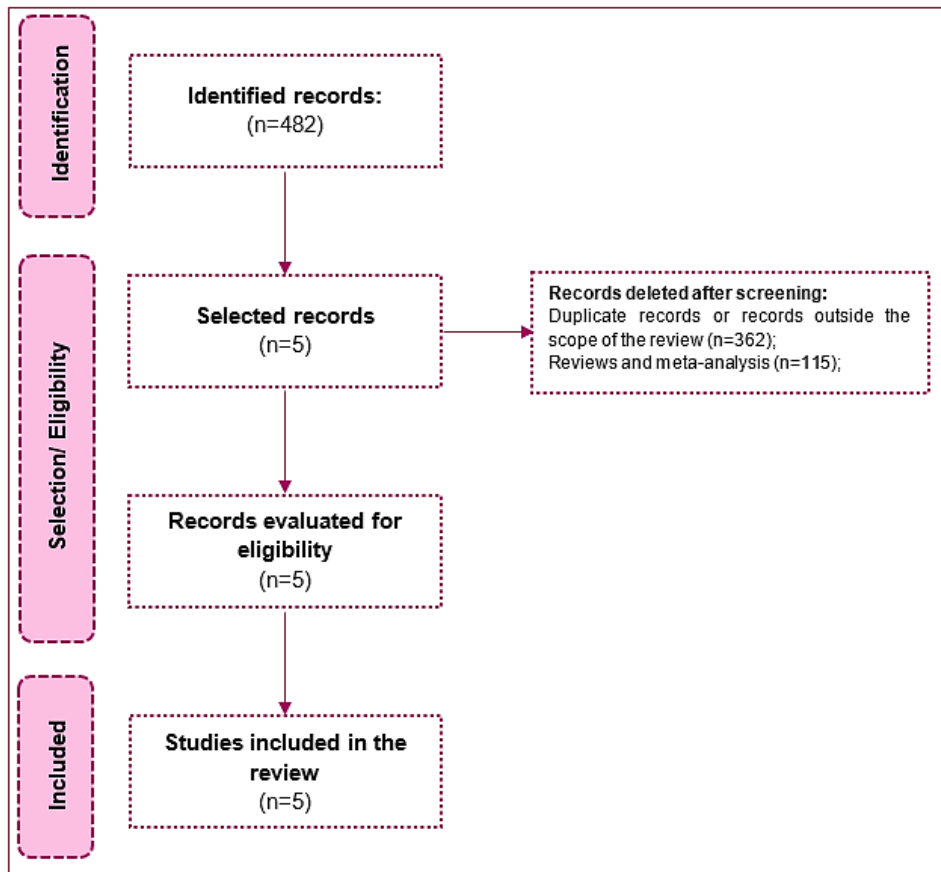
Identification

Identified records:
(n=482)

Selection/ Eligibility

Selected records
(n=5)

Records deleted after screening:
Duplicate records or records outside the scope of the review (n=362);
Reviews and meta-analysis (n=115);

Records evaluated for eligibility
(n=5)

Included

Studies included in the review
(n=5)